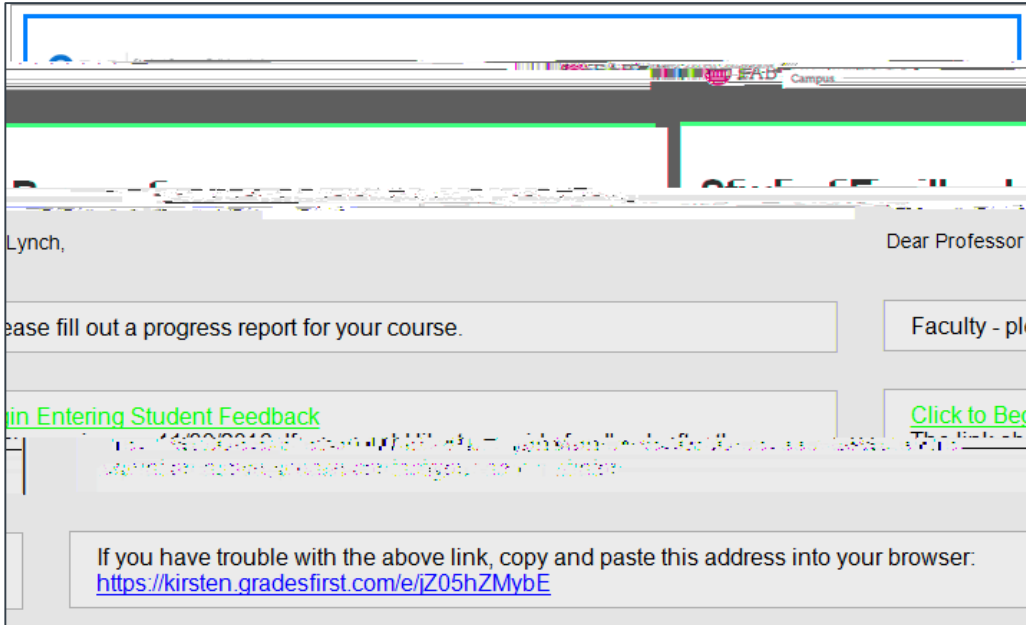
Campus

Lynch,

Dear Professor

ease fill out a progress report for your course.

Faculty - pl

in Entering Student Feedback

Click to Be

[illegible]

If you have trouble with the above link, copy and paste this address into your browser: https://kirsten.gradesfirst.com/e/jZ05hZMybE